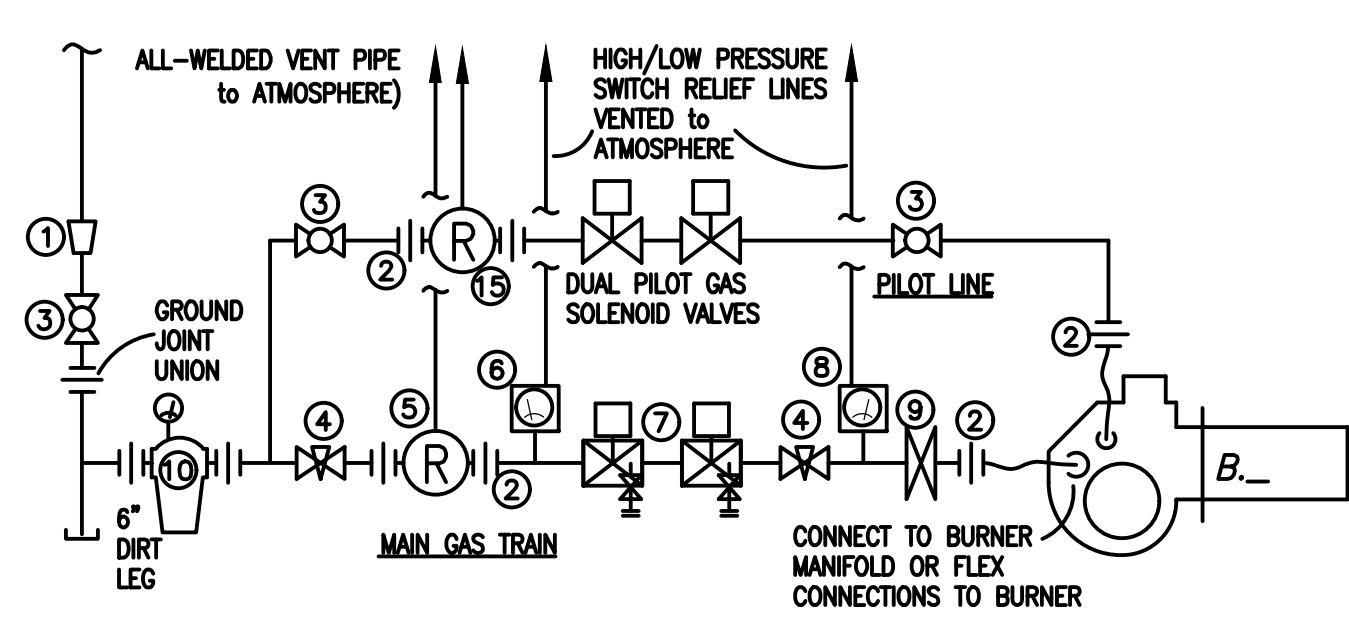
ALL-WELDED VENT PIPE to ATMOSPHERE)

HIGH/LOW PRESSURE SWITCH RELIEF LINES VENTED to ATMOSPHERE

1

3

GROUND JOINT UNION

3

R

2

15

DUAL PILOT GAS SOLENOID VALVES

3

PILOT LINE

2

6

8

4

5

R

7

4

9

2

10

2

B._

6" DIRT LEG

MAIN GAS TRAIN

CONNECT TO BURNER MANIFOLD OR FLEX CONNECTIONS TO BURNER